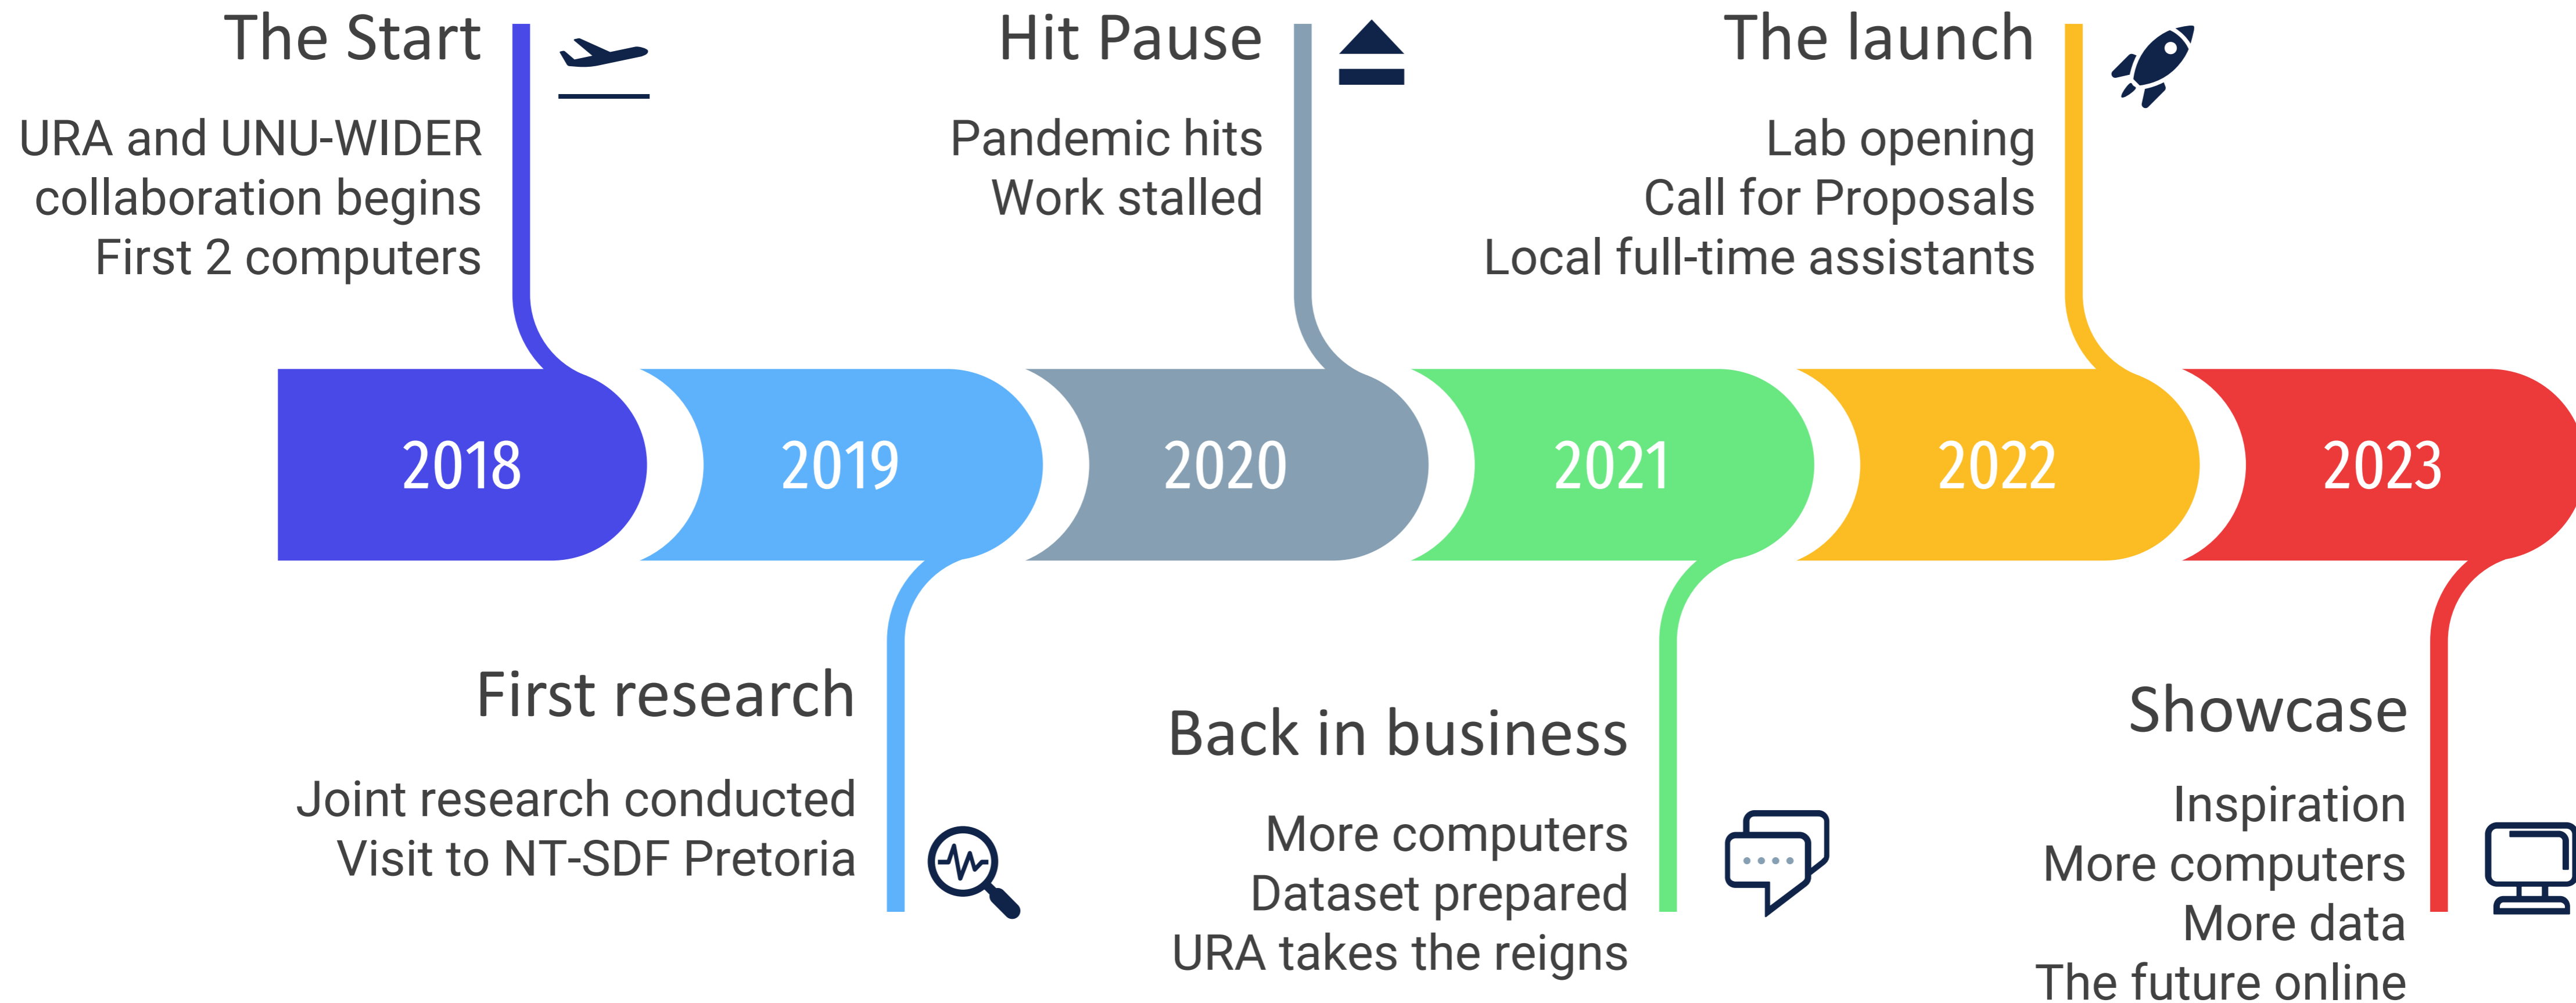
The Start

URA and UNU-WIDER collaboration begins
First 2 computers

Hit Pause

Pandemic hits
Work stalled

The launch

Lab opening
Call for Proposals
Local full-time assistants

2018

2019

2020

2021

2022

2023

First research

Joint research conducted
Visit to NT-SDF Pretoria

Back in business

More computers
Dataset prepared
URA takes the reigns

Showcase

Inspiration
More computers
More data
The future online